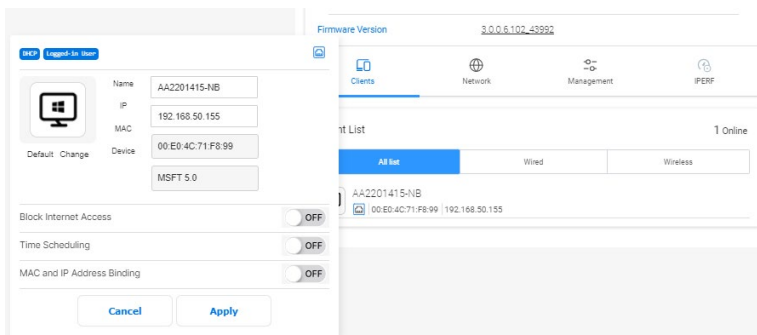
DHCP Logged-In User

Default Change

Name AA2201415-NB
IP 192.168.50.155
MAC 00:E0:4C:71:F8:99
Device MSFT 5.0

Block Internet Access OFF
Time Scheduling OFF
MAC and IP Address Binding OFF

Cancel Apply

Firmware Version 3.0.0.6.102_43992

Clients Network Management IPERF

nt List 1 Online

| All list | Wired | Wireless |
|---|---|---|

AA2201415-NB
00:E0:4C:71:F8:99 | 192.168.50.155